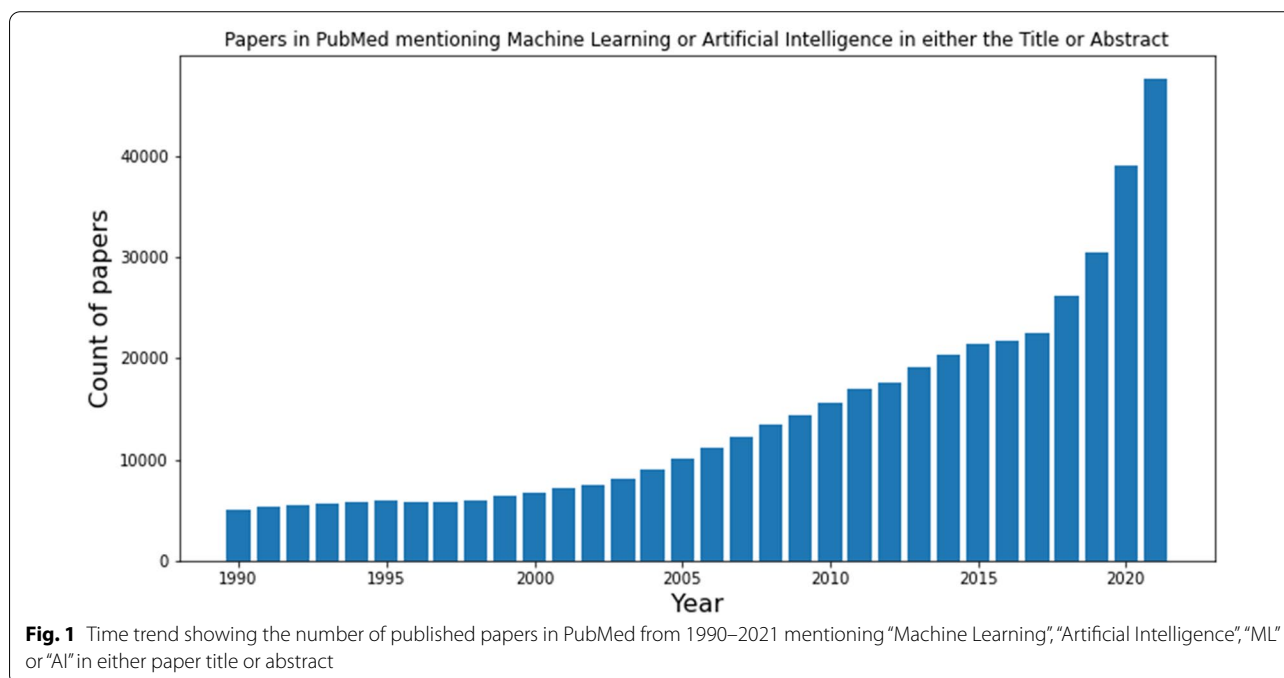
Papers in PubMed mentioning Machine Learning or Artificial Intelligence in either the Title or Abstract

Count of papers

40000
30000
20000
10000
0

1990 1995 2000 2005 2010 2015 2020

Year

**Fig. 1** Time trend showing the number of published papers in PubMed from 1990–2021 mentioning "Machine Learning", "Artificial Intelligence", "ML" or "AI" in either paper title or abstract